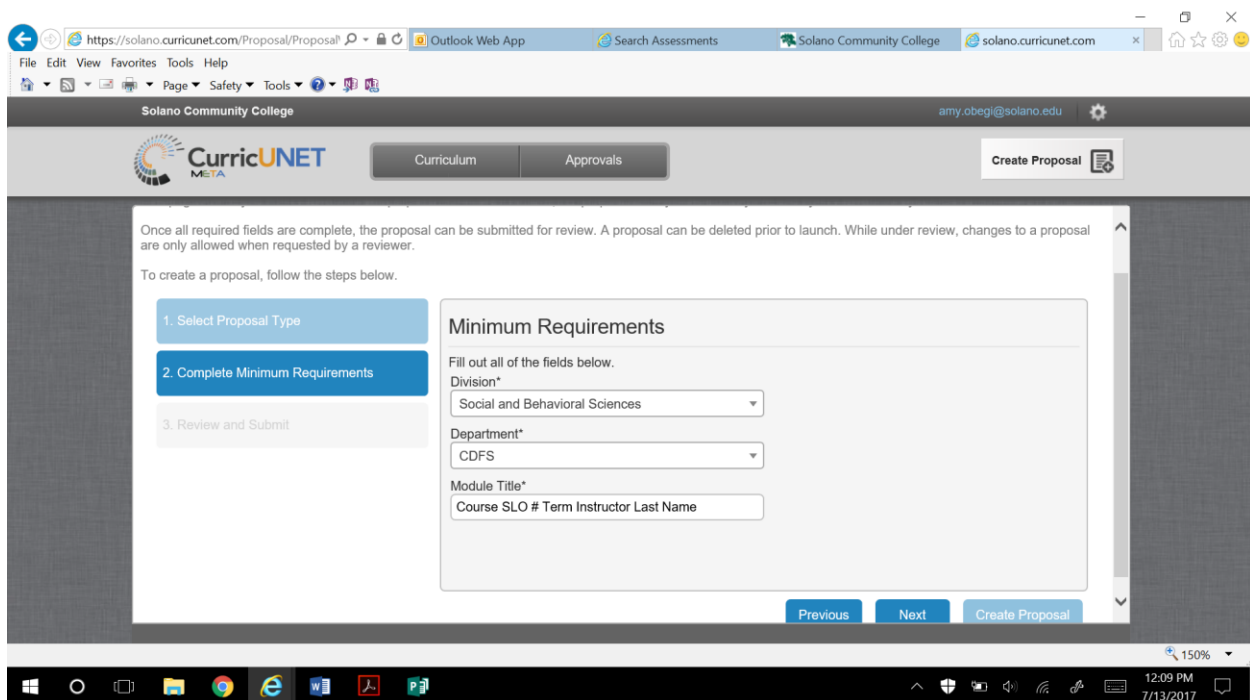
https://solano.curricunet.com/Proposal/Proposal

Outlook Web App

Search Assessments

Solano Community College

solano.curricunet.com

File Edit View Favorites Tools Help

Page ▾ Safety ▾ Tools ▾

Solano Community College

amy.obegi@solano.edu

CurricUNET META

Curriculum

Approvals

Create Proposal

Once all required fields are complete, the proposal can be submitted for review. A proposal can be deleted prior to launch. While under review, changes to a proposal are only allowed when requested by a reviewer.

To create a proposal, follow the steps below.

1. Select Proposal Type

2. Complete Minimum Requirements

3. Review and Submit

Minimum Requirements

Fill out all of the fields below.

Division*

Social and Behavioral Sciences

Department*

CDFS

Module Title*

Course SLO # Term Instructor Last Name

Previous

Next

Create Proposal

150%

12:09 PM
7/13/2017